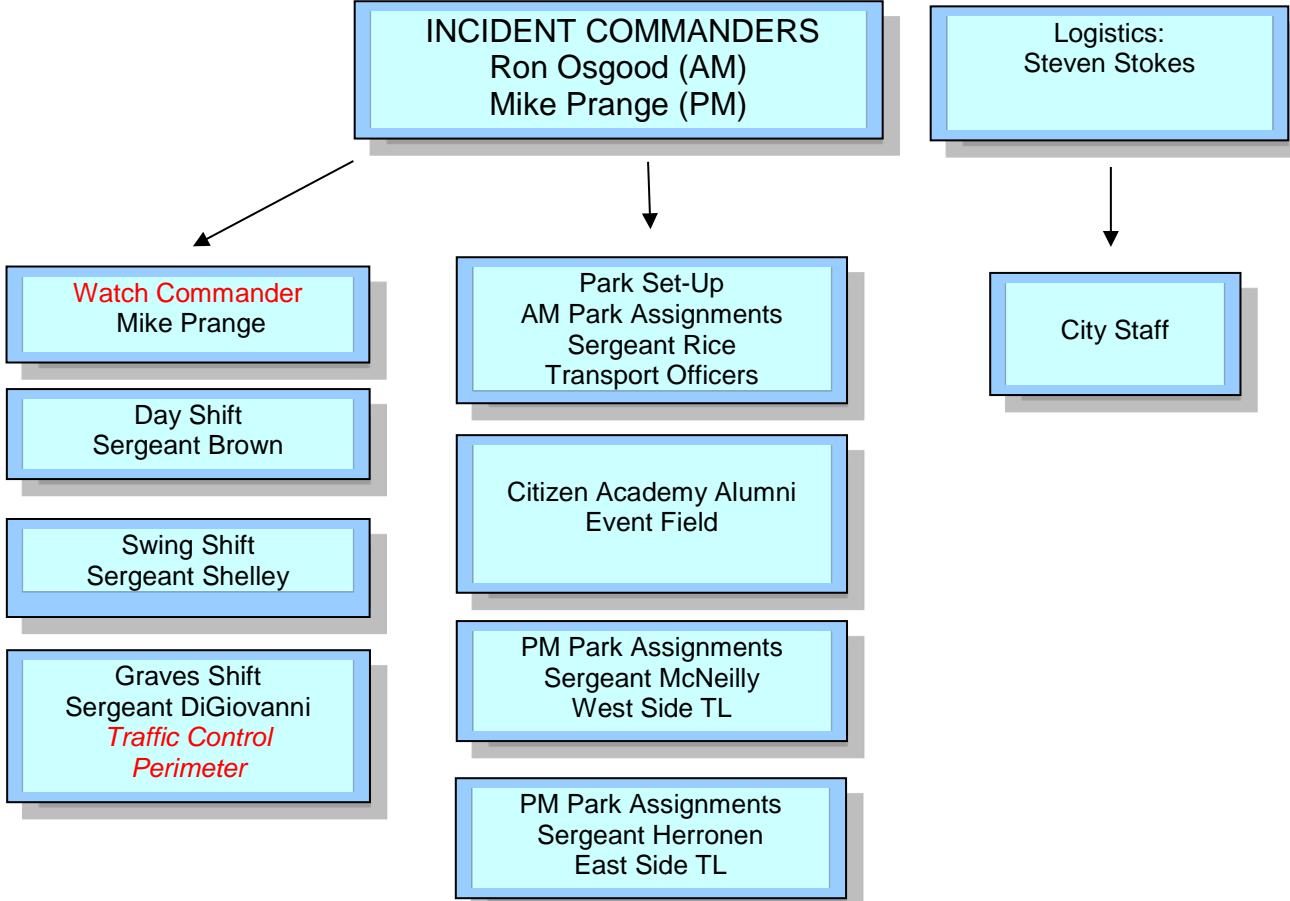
INCIDENT COMMANDERS
Ron Osgood (AM)
Mike Prange (PM)

Logistics:
Steven Stokes

Watch Commander
Mike Prange

Day Shift
Sergeant Brown

Swing Shift
Sergeant Shelley

Graves Shift
Sergeant DiGiovanni
*Traffic Control Perimeter*

Park Set-Up
AM Park Assignments
Sergeant Rice
Transport Officers

Citizen Academy Alumni
Event Field

PM Park Assignments
Sergeant McNeilly
West Side TL

PM Park Assignments
Sergeant Herronen
East Side TL

City Staff